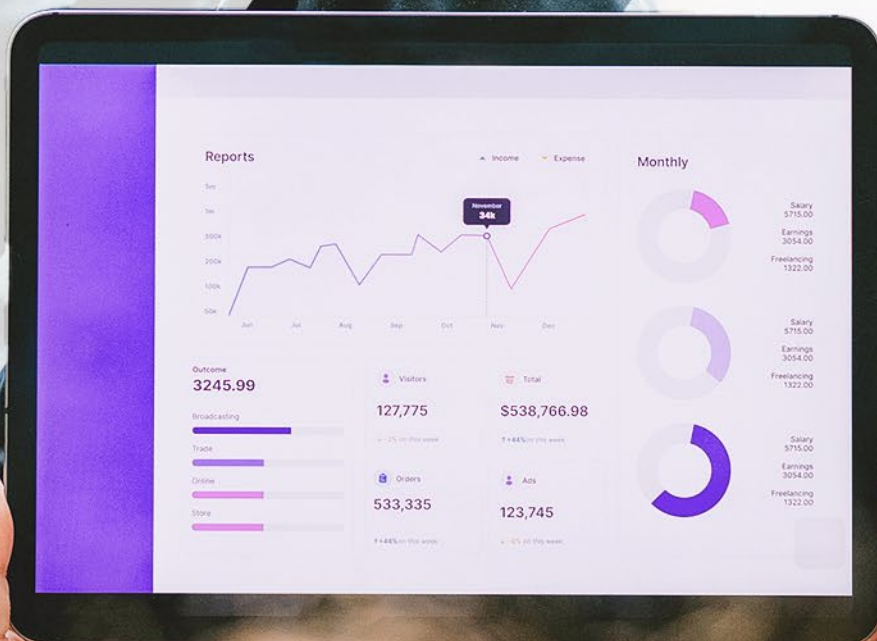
Reports

Income Expense

5m
1m
500k
200k
100k
50k

November
34k

Jun Jul Aug Sep Oct Nov Dec

Monthly

Salary
5715.00
Earnings
3054.00
Freelancing
1322.00

Salary
5715.00
Earnings
3054.00
Freelancing
1322.00

Salary
5715.00
Earnings
3054.00
Freelancing
1322.00

Outcome
3245.99

Broadcasting

Trade

Online

Store

Visitors
127,775
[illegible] this week

Total
$538,766.98
↑+44% in this week

Orders
533,335
↑+44% in this week

Ads
123,745
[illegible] this week